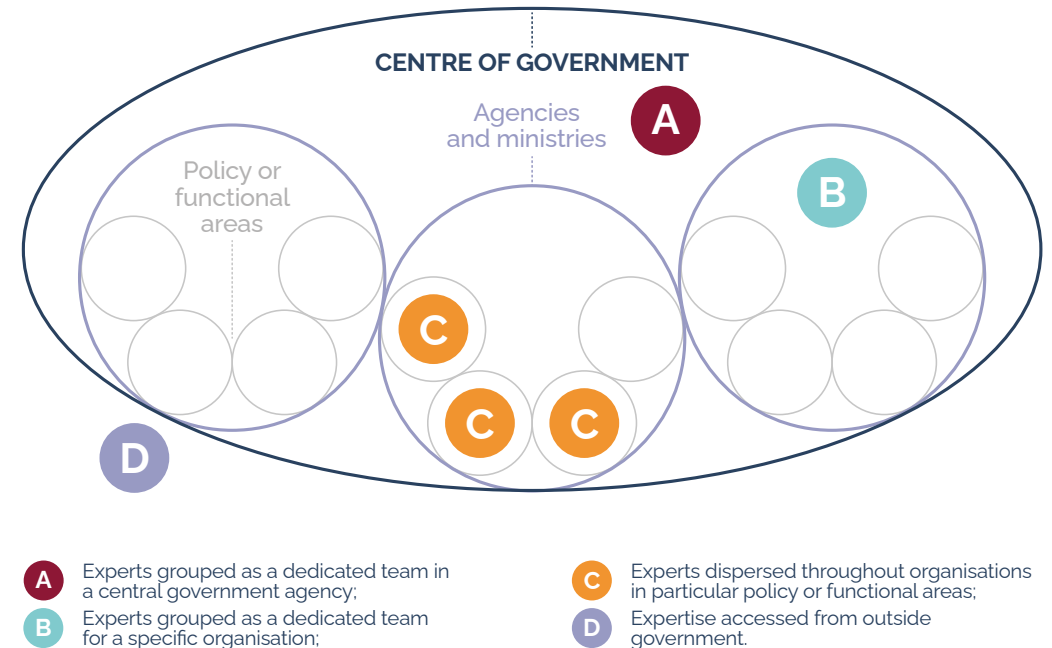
CENTRE OF GOVERNMENT

Agencies and ministries

A

Policy or functional areas

B

C

C

C

D

A Experts grouped as a dedicated team in a central government agency;

B Experts grouped as a dedicated team for a specific organisation;

C Experts dispersed throughout organisations in particular policy or functional areas;

D Expertise accessed from outside government.